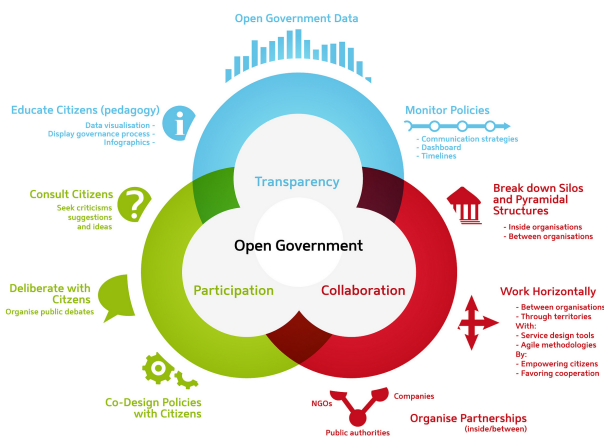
Open Government Data

Educate Citizens (pedagogy)
Data visualisation -
Display governance process -
Infographics -

Monitor Policies
- Communication strategies
- Dashboard
- Timelines

Transparency

Consult Citizens
Seek criticisms suggestions and ideas

Break down Silos and Pyramidal Structures
- Inside organisations
- Between organisations

Open Government

Participation

Collaboration

Deliberate with Citizens
Organise public debates

Work Horizontally
- Between organisations
- Through territories
With:
- Service design tools
- Agile methodologies
By:
- Empowering citizens
- Favoring cooperation

Co-Design Policies with Citizens

NGOs
Companies
Public authorities

Organise Partnerships
(inside/between)